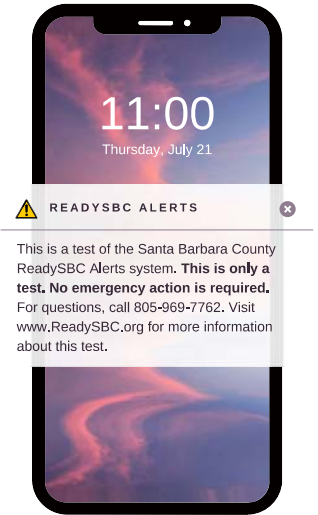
11:00
Thursday, July 21

READYSBC ALERTS

This is a test of the Santa Barbara County ReadySBC Alerts system. **This is only a test. No emergency action is required.** For questions, call 805-969-7762. Visit www.ReadySBC.org for more information about this test.